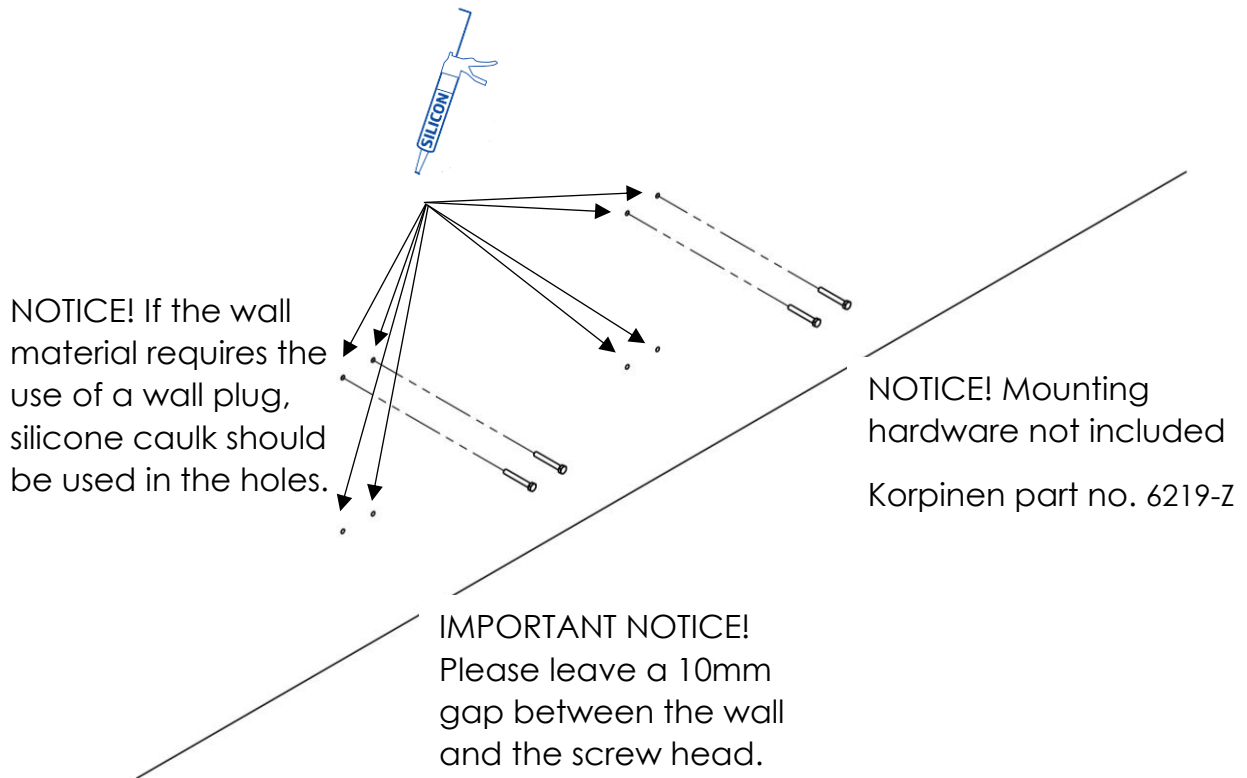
SILICON

NOTICE! If the wall material requires the use of a wall plug, silicone caulk should be used in the holes.

NOTICE! Mounting hardware not included

Korpinen part no. 6219-Z

IMPORTANT NOTICE! Please leave a 10mm gap between the wall and the screw head.